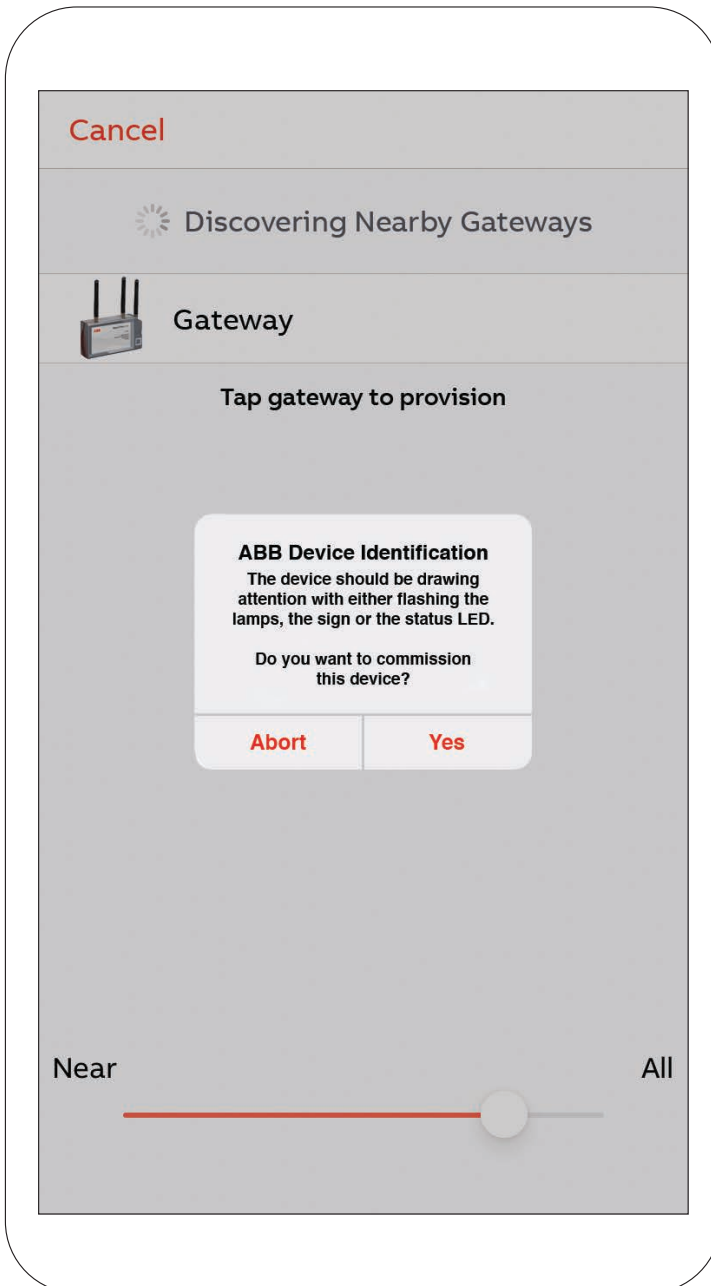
Cancel

Discovering Nearby Gateways

Gateway

Tap gateway to provision

ABB Device Identification
The device should be drawing attention with either flashing the lamps, the sign or the status LED.

Do you want to commission this device?

Abort

Yes

Near

All